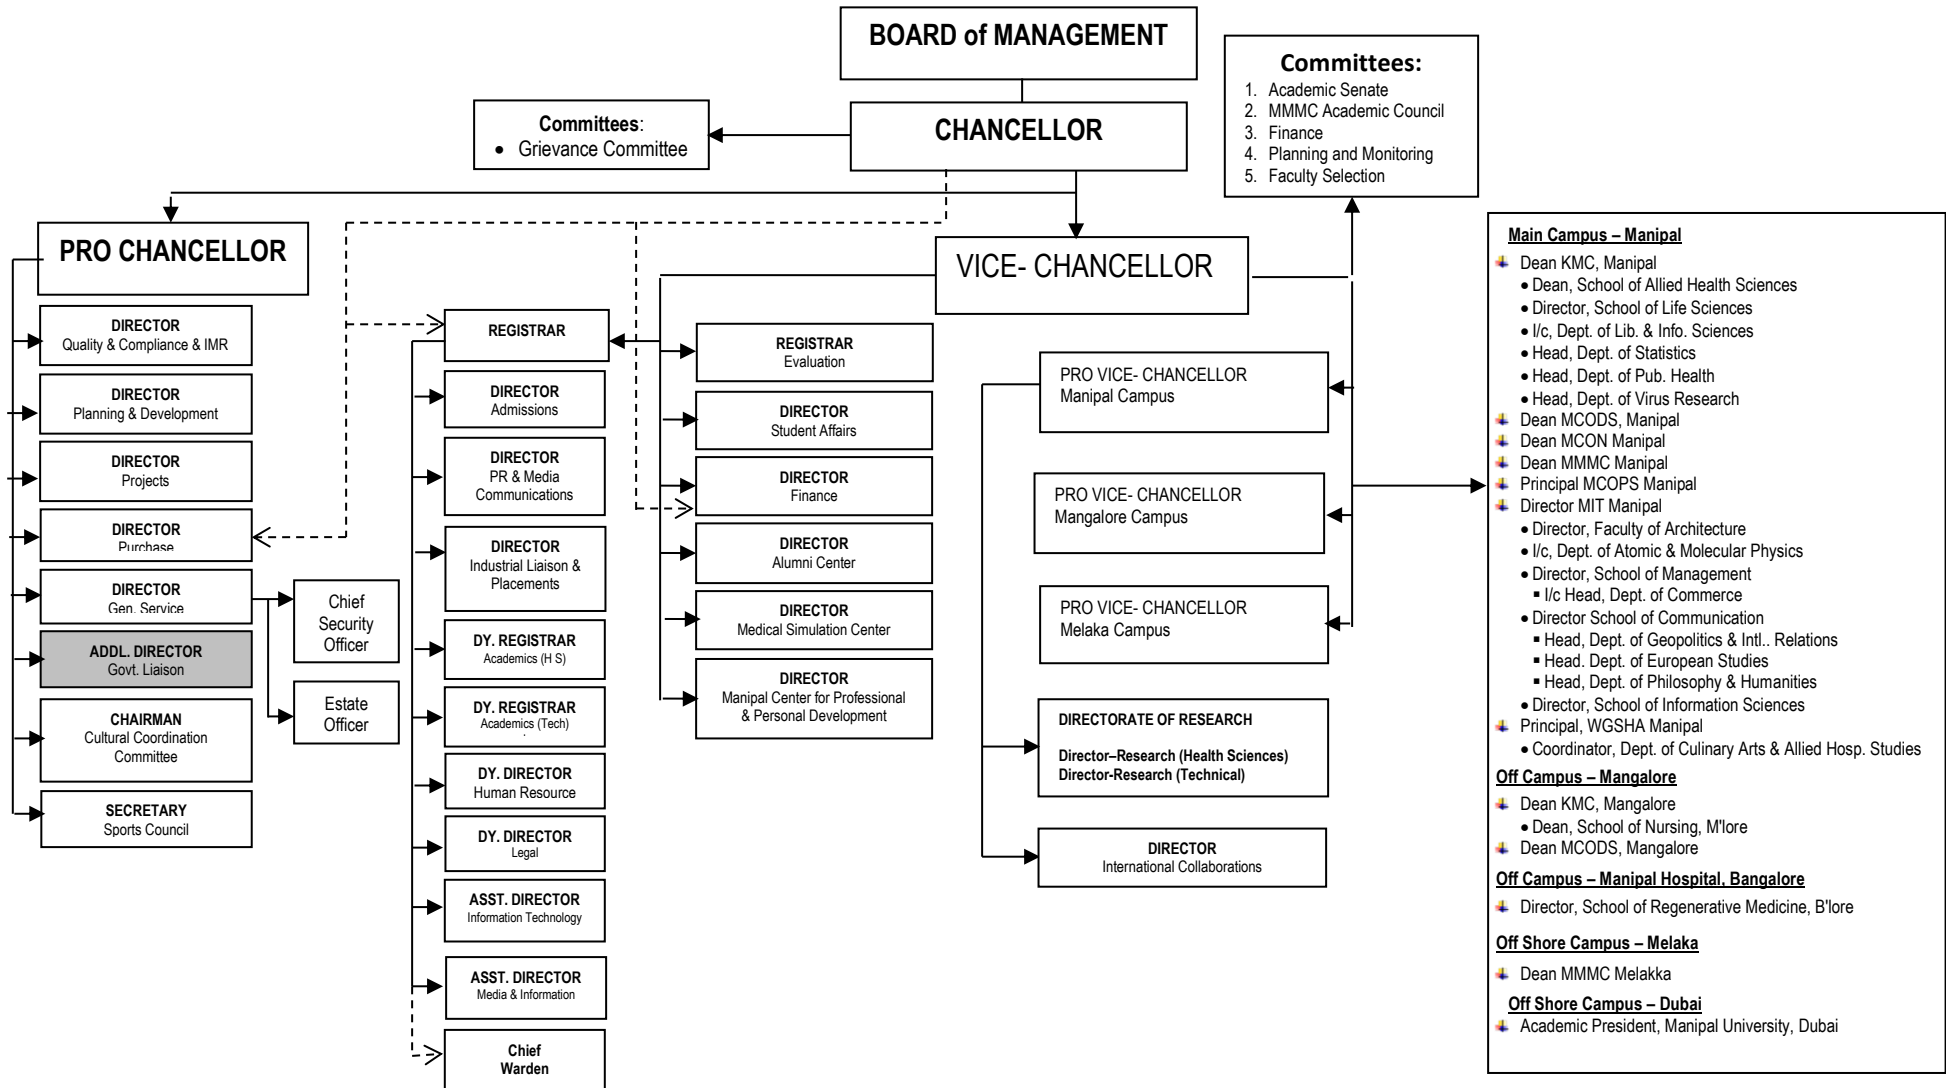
BOARD of MANAGEMENT

CHANCELLOR

Committees:
• Grievance Committee

Committees:
1. Academic Senate
2. MMMC Academic Council
3. Finance
4. Planning and Monitoring
5. Faculty Selection

PRO CHANCELLOR

VICE- CHANCELLOR

DIRECTOR
Quality & Compliance & IMR

DIRECTOR
Planning & Development

DIRECTOR
Projects

DIRECTOR
Purchase

DIRECTOR
Gen. Service

Chief Security Officer

ADDL. DIRECTOR
Govt. Liaison

Estate Officer

CHAIRMAN
Cultural Coordination Committee

SECRETARY
Sports Council

REGISTRAR

DIRECTOR
Admissions

DIRECTOR
PR & Media Communications

DIRECTOR
Industrial Liaison & Placements

DY. REGISTRAR
Academics (H S)

DY. REGISTRAR
Academics (Tech)

DY. DIRECTOR
Human Resource

DY. DIRECTOR
Legal

ASST. DIRECTOR
Information Technology

ASST. DIRECTOR
Media & Information

Chief Warden

REGISTRAR
Evaluation

DIRECTOR
Student Affairs

DIRECTOR
Finance

DIRECTOR
Alumni Center

DIRECTOR
Medical Simulation Center

DIRECTOR
Manipal Center for Professional & Personal Development

PRO VICE- CHANCELLOR
Manipal Campus

PRO VICE- CHANCELLOR
Mangalore Campus

PRO VICE- CHANCELLOR
Melaka Campus

DIRECTORATE OF RESEARCH
Director–Research (Health Sciences)
Director-Research (Technical)

DIRECTOR
International Collaborations

Main Campus – Manipal
Dean KMC, Manipal
• Dean, School of Allied Health Sciences
• Director, School of Life Sciences
• I/c, Dept. of Lib. & Info. Sciences
• Head, Dept. of Statistics
• Head, Dept. of Pub. Health
• Head, Dept. of Virus Research
Dean MCODS, Manipal
Dean MCON Manipal
Dean MMMC Manipal
Principal MCOPS Manipal
Director MIT Manipal
• Director, Faculty of Architecture
• I/c, Dept. of Atomic & Molecular Physics
• Director, School of Management
▪ I/c Head, Dept. of Commerce
• Director School of Communication
▪ Head, Dept. of Geopolitics & Intl.. Relations
▪ Head, Dept. of European Studies
▪ Head, Dept. of Philosophy & Humanities
• Director, School of Information Sciences
Principal, WGSHA Manipal
• Coordinator, Dept. of Culinary Arts & Allied Hosp. Studies
Off Campus – Mangalore
Dean KMC, Mangalore
• Dean, School of Nursing, M'lore
Dean MCODS, Mangalore
Off Campus – Manipal Hospital, Bangalore
Director, School of Regenerative Medicine, B'lore
Off Shore Campus – Melaka
Dean MMMC Melakka
Off Shore Campus – Dubai
Academic President, Manipal University, Dubai